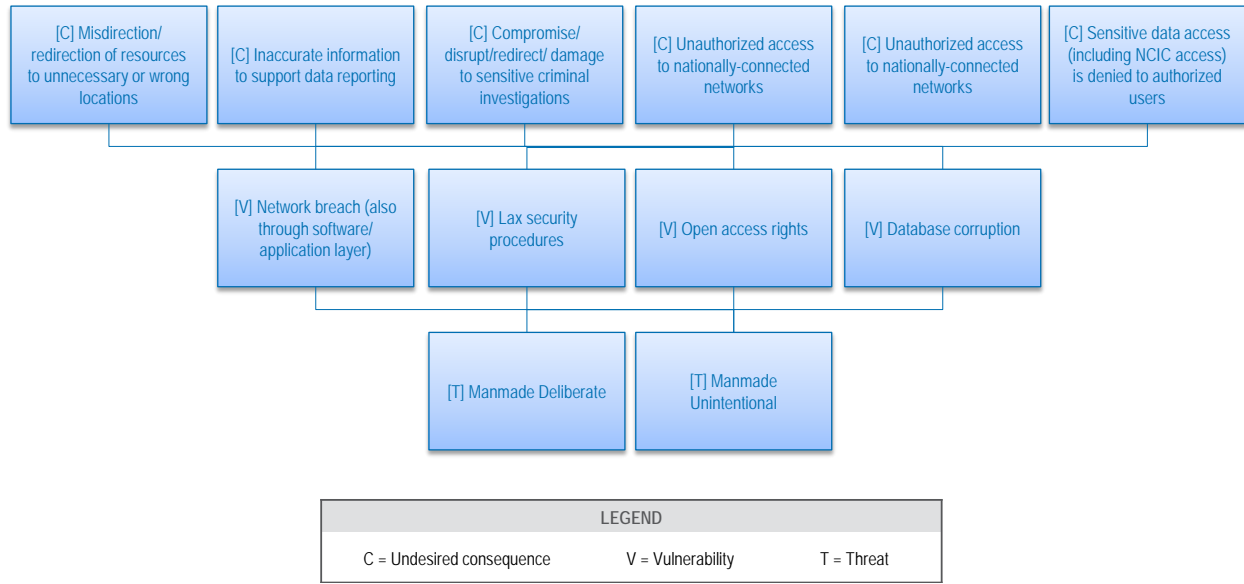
[C] Misdirection/ redirection of resources to unnecessary or wrong locations

[C] Inaccurate information to support data reporting

[C] Compromise/ disrupt/redirect/ damage to sensitive criminal investigations

[C] Unauthorized access to nationally-connected networks

[C] Unauthorized access to nationally-connected networks

[C] Sensitive data access (including NCIC access) is denied to authorized users

[V] Network breach (also through software/ application layer)

[V] Lax security procedures

[V] Open access rights

[V] Database corruption

[T] Manmade Deliberate

[T] Manmade Unintentional

LEGEND

C = Undesired consequence V = Vulnerability T = Threat